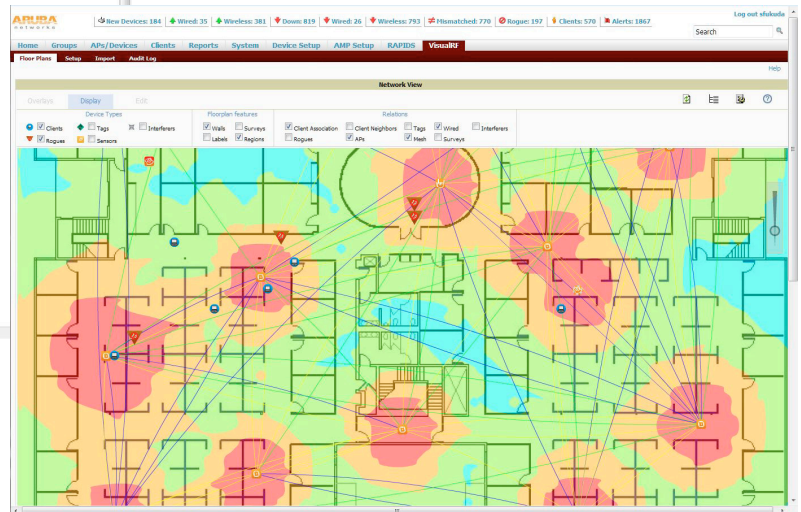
ARUBA networks

New Devices: 184 | Wired: 35 | Wireless: 381 | Down: 819 | Wired: 26 | Wireless: 793 | Mismatched: 770 | Rogue: 197 | Clients: 570 | Alerts: 1867

Log out sfukuda

Search

Home | Groups | APs/Devices | Clients | Reports | System | Device Setup | AMP Setup | RAPIDS | VisualRF

Floor Plans | Setup | Import | Audit Log

Help

Network View

Overlays | Display | Edit

Device Types
Clients | Tags | Interferers
Rogues | Sensors

Floorplan features
Walls | Surveys
Labels | Regions

Relations
Client Association | Client Neighbors | Tags | Wired | Interferers
Rogues | APs | Mesh | Surveys